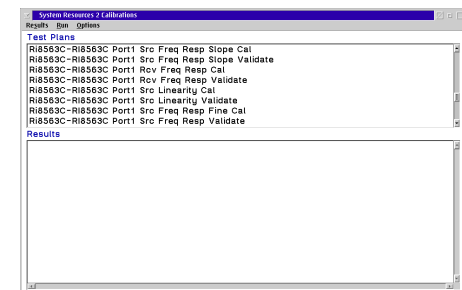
System Resources 2 Calibrations
Results Run Options
Test Plans
Ri8563C-Ri8563C Port1 Src Freq Resp Slope Cal
Ri8563C-Ri8563C Port1 Src Freq Resp Slope Validate
Ri8563C-Ri8563C Port1 Rcv Freq Resp Cal
Ri8563C-Ri8563C Port1 Rcv Freq Resp Validate
Ri8563C-Ri8563C Port1 Src Linearity Cal
Ri8563C-Ri8563C Port1 Src Linearity Validate
Ri8563C-Ri8563C Port1 Src Freq Resp Fine Cal
Ri8563C-Ri8563C Port1 Src Freq Resp Validate
Results